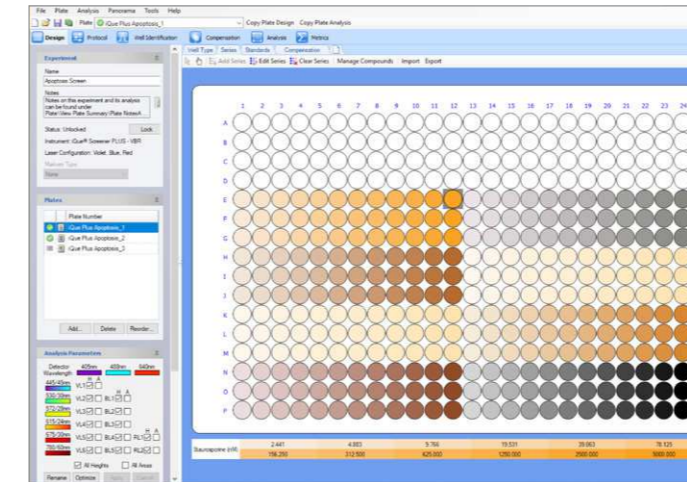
File Plate Analysis Panorama Tools Help
Plate iQue Plus Apoptosis_1 Copy Plate Design Copy Plate Analysis
Design Protocol Well Identification Compensation Analysis Metrics
Well Type Series Standards Compensation
Add Series Edit Series Clear Series Manage Compounds Import Export

Experiment
Name
Apoptosis Screen
Notes
Notes on this experiment and its analysis can be found under Plate\View Plate Summary\Plate Notes\
Status: Unlocked Lock
Instrument: iQue® Screener PLUS - VBR
Laser Configuration: Violet, Blue, Red
Matrices Type
None

Plates
Plate Number
iQue Plus Apoptosis_1
iQue Plus Apoptosis_2
iQue Plus Apoptosis_3
Add... Delete Reorder...

Analysis Parameters
Detector Wavelength 405nm 488nm 640nm
445/45nm VL1
530/30nm VL2 BL1
572/28nm VL3 BL2
615/24nm VL4
675/30nm VL5 BL4 RL1
780/60nm VL6 BL5 RL2
All Heights All Areas
Rename Optimize

1 2 3 4 5 6 7 8 9 10 11 12 13 14 15 16 17 18 19 20 21 22 23 24
A B C D E F G H I J K L M N O P

Staurosporine (nM)
| 2.441 | 4.883 | 9.766 | 19.531 | 39.063 | 78.125 |
|---|---|---|---|---|---|
| 156.250 | 312.500 | 625.000 | 1250.000 | 2500.000 | 5000.000 |